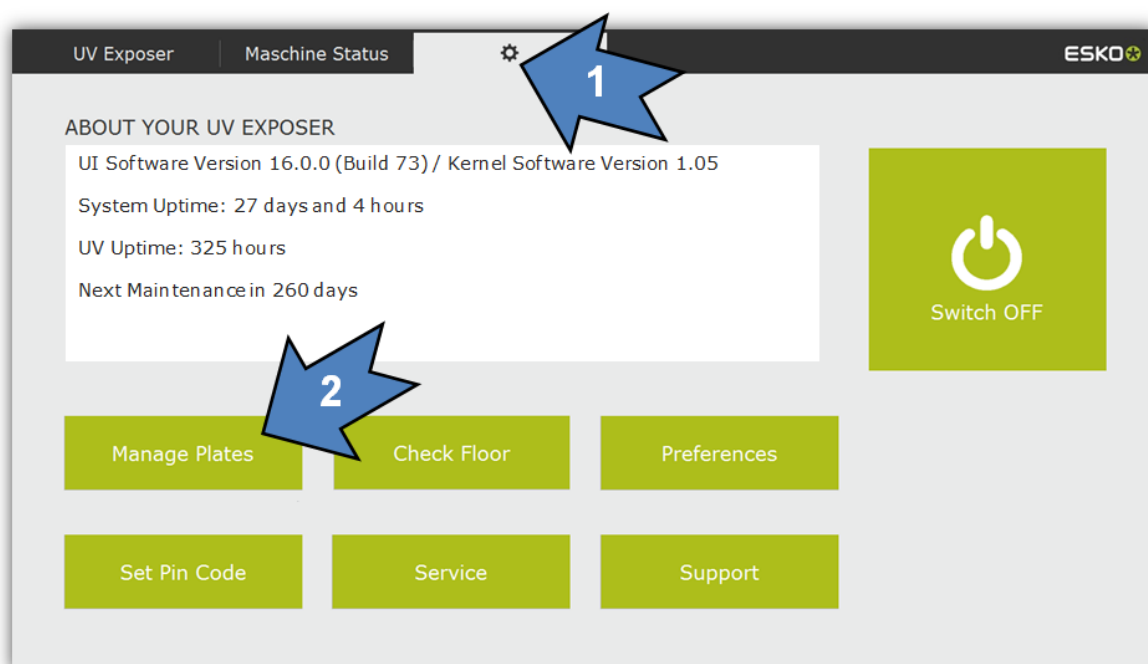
UV Exposer
Maschine Status
ESKO

1

ABOUT YOUR UV EXPOSER

UI Software Version 16.0.0 (Build 73) / Kernel Software Version 1.05

System Uptime: 27 days and 4 hours

UV Uptime: 325 hours

Next Maintenance in 260 days

Switch OFF

2

Manage Plates
Check Floor
Preferences

Set Pin Code
Service
Support